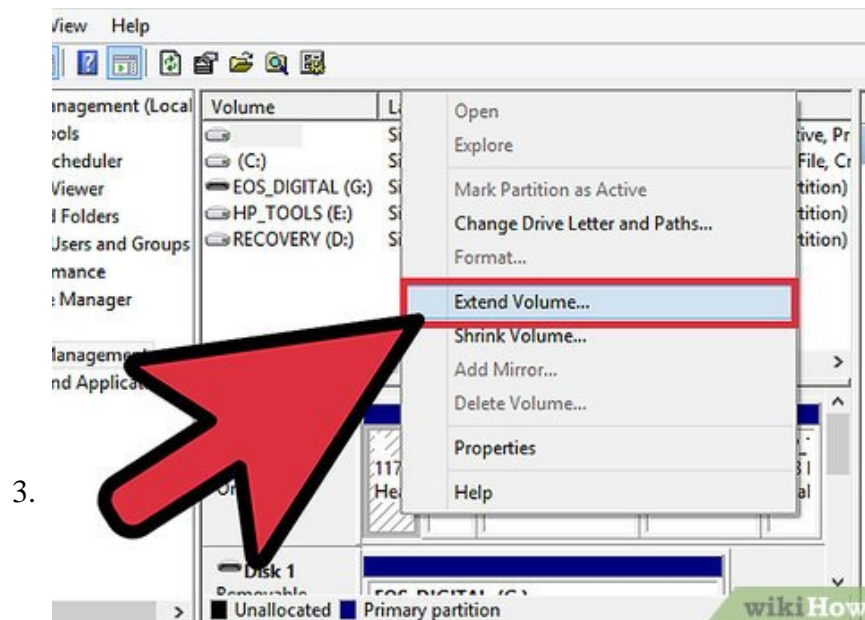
3.

View Help

nagement (Local
ols
cheduler
Viewer
l Folders
Users and Groups
mance
e Manager

lanagement
nd Applica

Volume
(C:)
EOS_DIGITAL (G:)
HP_TOOLS (E:)
RECOVERY (D:)

La
Si
Si
Si
Si
Si

tive, Pr
File, Cr
tition)
tition)
tition)

Open
Explore
Mark Partition as Active
Change Drive Letter and Paths...
Format...
Extend Volume...
Shrink Volume...
Add Mirror...
Delete Volume...
Properties
Help

117
He
al

Disk 1
Removable
EOS_DIGITAL (G:)

Unallocated Primary partition

wikiHow